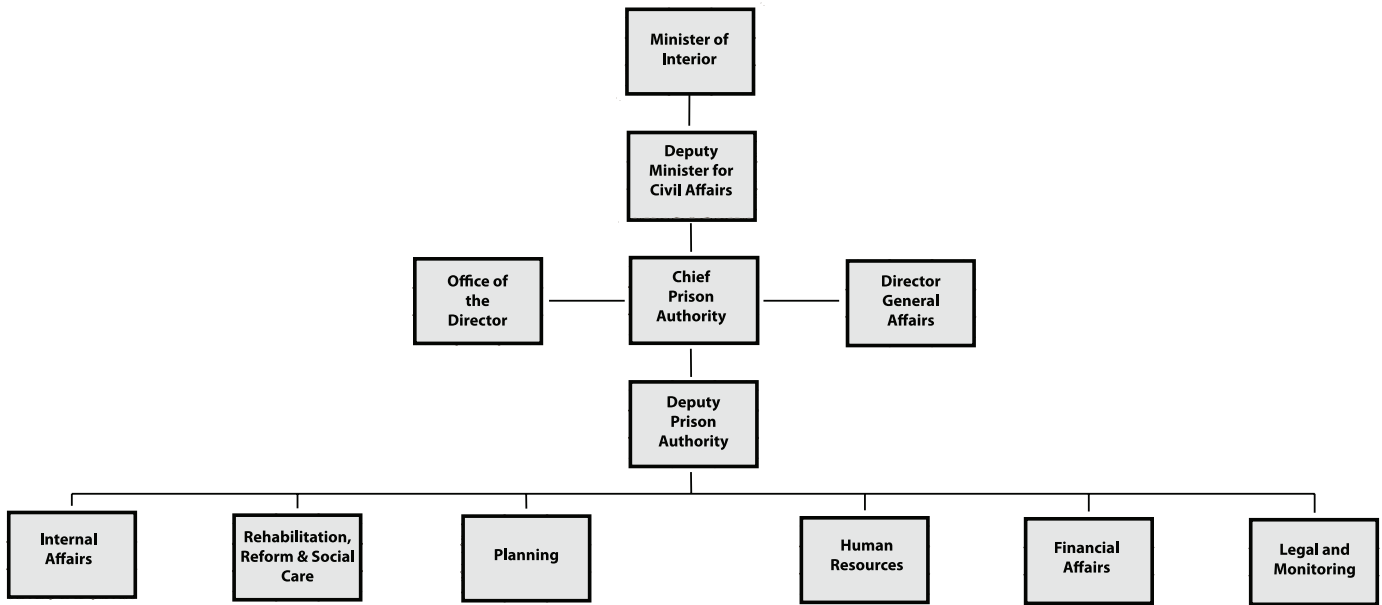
Minister of Interior

Deputy Minister for Civil Affairs

Office of the Director

Chief Prison Authority

Director General Affairs

Deputy Prison Authority

Internal Affairs

Rehabilitation, Reform & Social Care

Planning

Human Resources

Financial Affairs

Legal and Monitoring